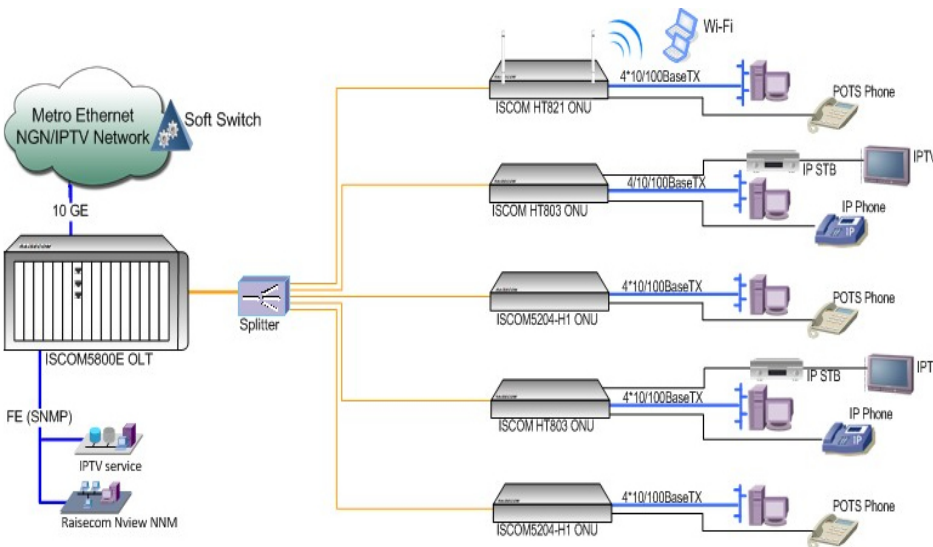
Wi-Fi

Metro Ethernet NGN/IPTV Network

Soft Switch

4*10/100BaseTX

ISCOM HT821 ONU

POTS Phone

IP STB

IPTV

4/10/100BaseTX

ISCOM HT803 ONU

IP Phone

10 GE

4*10/100BaseTX

POTS Phone

Splitter

ISCOM5204-H1 ONU

ISCOM5800E OLT

IP STB

IPT

4*10/100BaseTX

IP Phone

FE (SNMP)

ISCOM HT803 ONU

IPTV service

4*10/100BaseTX

POTS Phone

Raisecom Nview NNM

ISCOM5204-H1 ONU